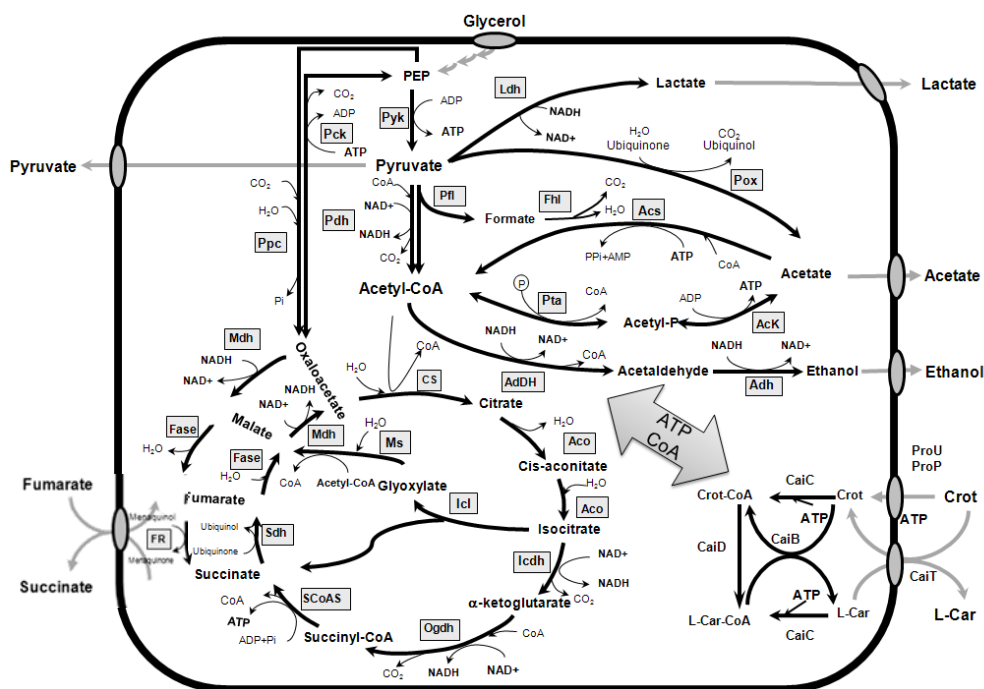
Glycerol

PEP

$CO_2$
ADP
Pck
ATP

ADP
Pyk
ATP

Ldh
NADH
NAD+

Lactate

Lactate

$H_2O$
Ubiquinone

$CO_2$
Ubiquinol

Pox

Pyruvate

Pyruvate

$CO_2$

$H_2O$

Ppc

Pi

CoA
NAD+
Pdh
NADH
$CO_2$

Pfl

Formate

Fhl
$CO_2$
$H_2O$

Acs

PPi+AMP

ATP

CoA

Acetate

Acetate

Acetyl-CoA

P
Pta

CoA

ADP
ATP

Acetyl-P

AcK

Mdh
NADH
NAD+

Oxaloacetate

NADH
NAD+

Malate

Mdh

$H_2O$

CoA

CS

NADH
NAD+
CoA

AdDH

Acetaldehyde

NADH
NAD+

Adh

Ethanol

Ethanol

Citrate

$H_2O$
Ms

Fase
$H_2O$

Fase
$H_2O$

CoA
Acetyl-CoA

Glyoxylate

$H_2O$
Aco

Cis-aconitate

$H_2O$
Aco

ATP
CoA

ProU
ProP

Fumarate

Fumarate

Menaquinol
FR
Menaquinone

Ubiquinol
Ubiquinone

Sdh

Icl

Isocitrate

CaiC

Crot-CoA

Crot

Crot

ATP

ATP

Succinate

Succinate

Icdh
NAD+
NADH

CaiD

CaiB

ATP

CaiT

CoA
ATP
ADP+Pi

SCoAS

α-ketoglutarate
$CO_2$

L-Car-CoA

L-Car

L-Car

CaiC

Succinyl-CoA

Ogdh

CoA

$CO_2$

NADH

NAD+